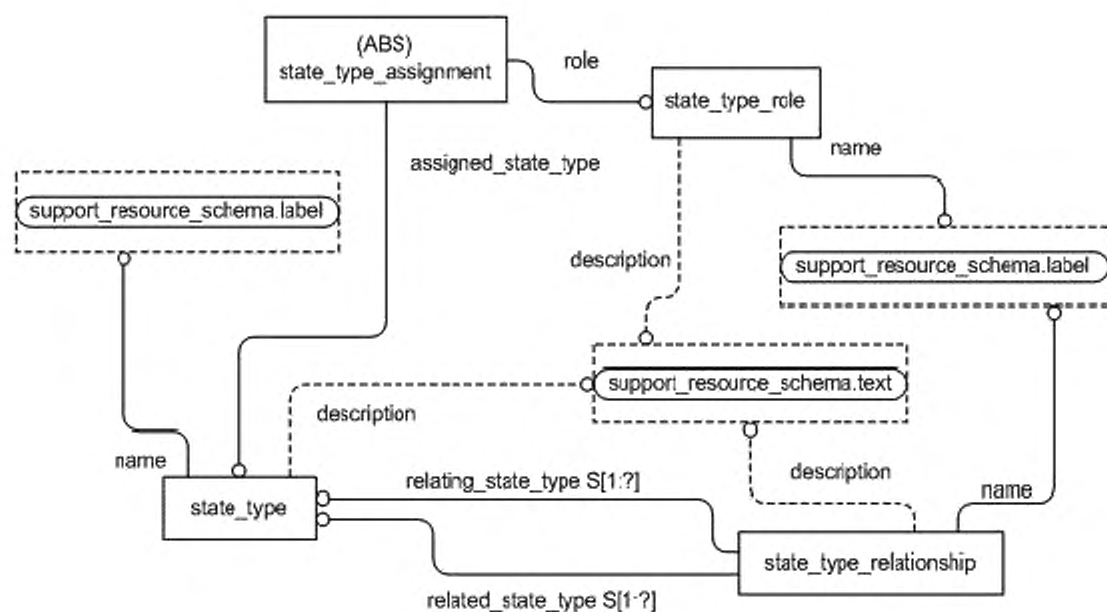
(ABS)
state_type_assignment

role

state_type_role

name

assigned_state_type

support_resource_schema.label

description

support_resource_schema.label

support_resource_schema.text

description

name

description

relating_state_type S[1:?]

name

state_type

state_type_relationship

related_state_type S[1-?]